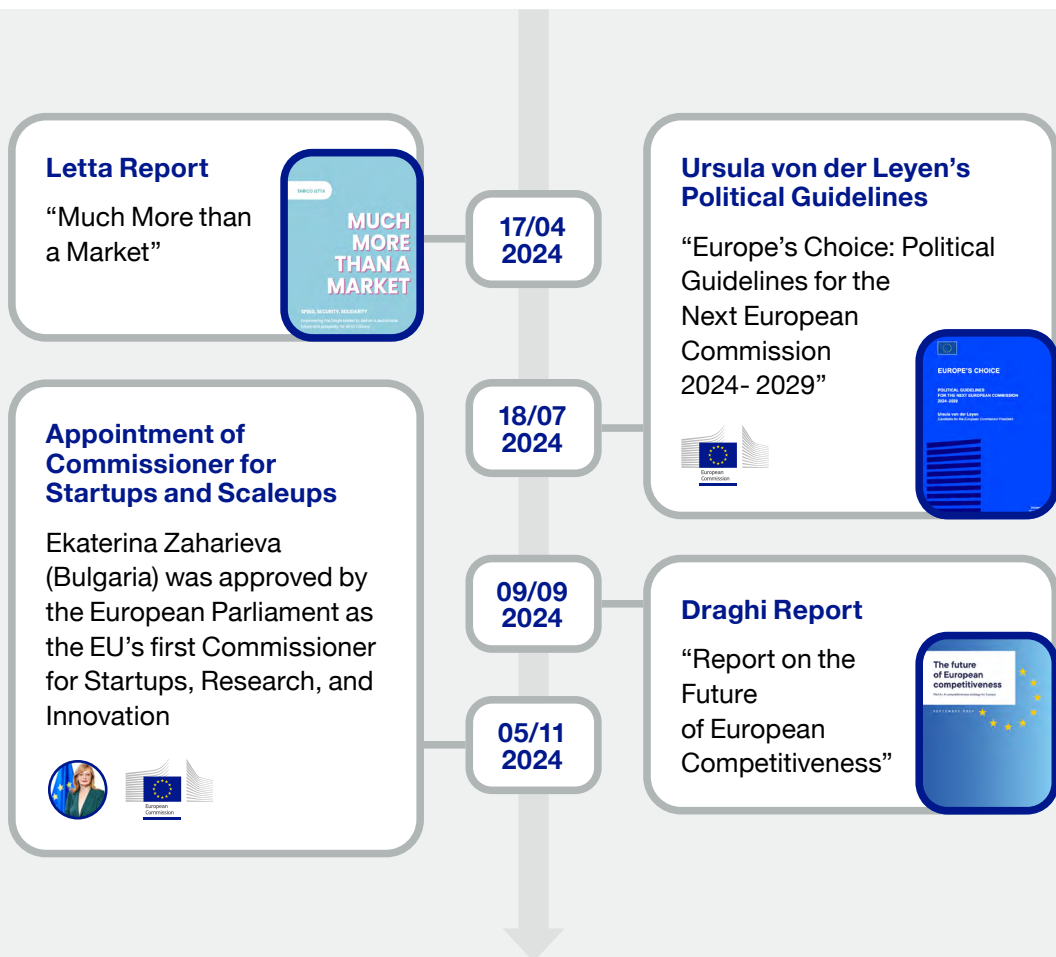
Letta Report

"Much More than a Market"

ENRICO LETTA

MUCH MORE THAN A MARKET

SPEED, SECURITY, SOLIDARITY

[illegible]

17/04 2024

Ursula von der Leyen's Political Guidelines

"Europe's Choice: Political Guidelines for the Next European Commission 2024- 2029"

EUROPE'S CHOICE

POLITICAL GUIDELINES FOR THE NEXT EUROPEAN COMMISSION 2024-2029

Ursula von der Leyen

Candidate for the European Commission President

European Commission

18/07 2024

Appointment of Commissioner for Startups and Scaleups

Ekaterina Zaharieva (Bulgaria) was approved by the European Parliament as the EU's first Commissioner for Startups, Research, and Innovation

European Commission

09/09 2024

Draghi Report

"Report on the Future of European Competitiveness"

The future of European competitiveness

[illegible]

05/11 2024